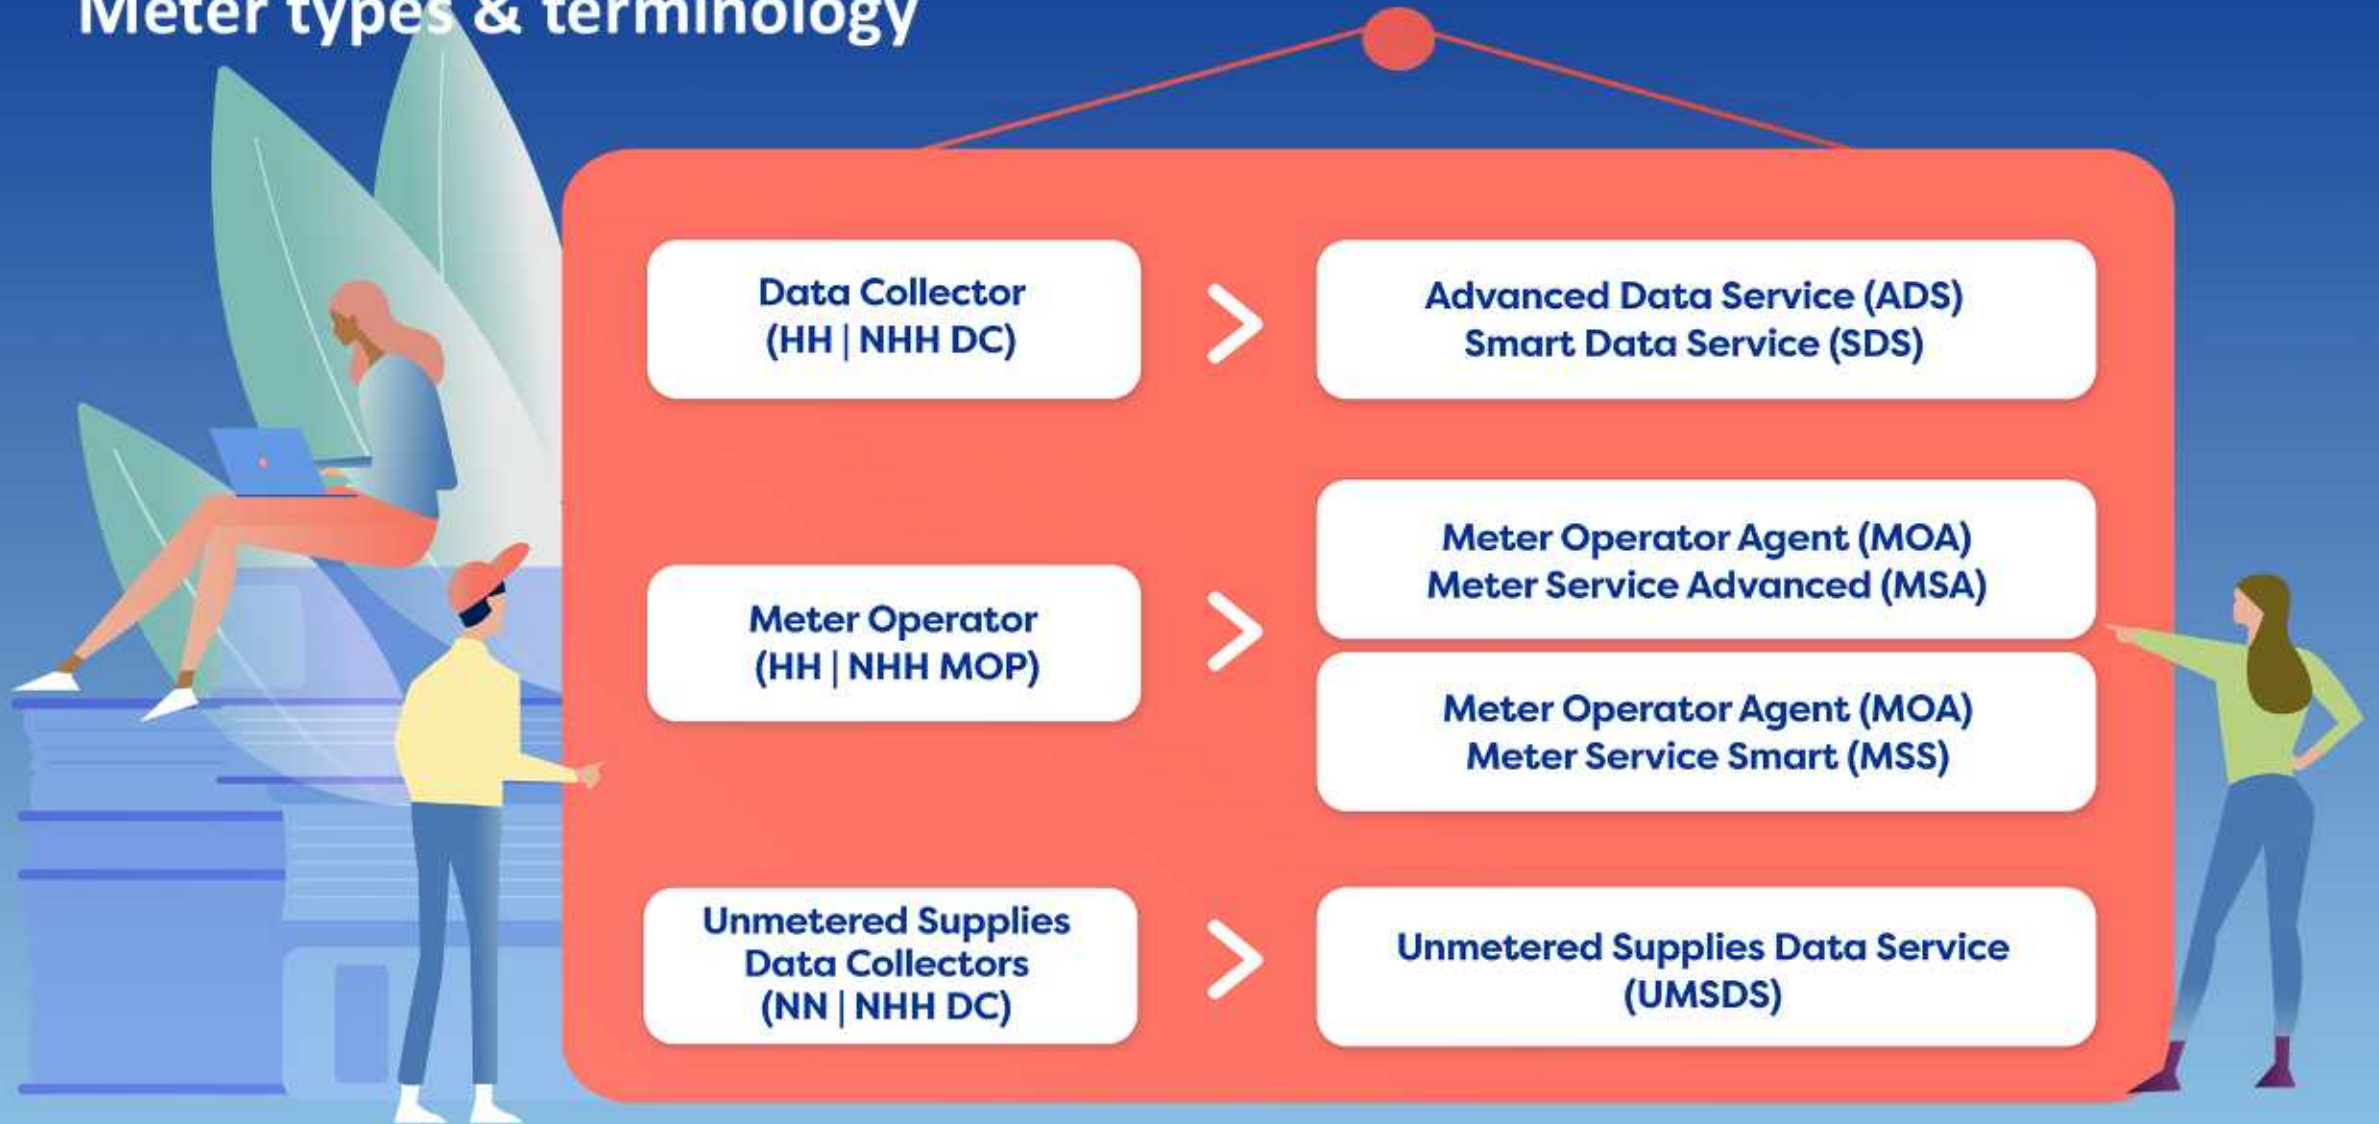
Meter types & terminology

Data Collector (HH | NHH DC)

Advanced Data Service (ADS) Smart Data Service (SDS)

Meter Operator (HH | NHH MOP)

Meter Operator Agent (MOA) Meter Service Advanced (MSA)

Meter Operator Agent (MOA) Meter Service Smart (MSS)

Unmetered Supplies Data Collectors (NN | NHH DC)

Unmetered Supplies Data Service (UMSDS)